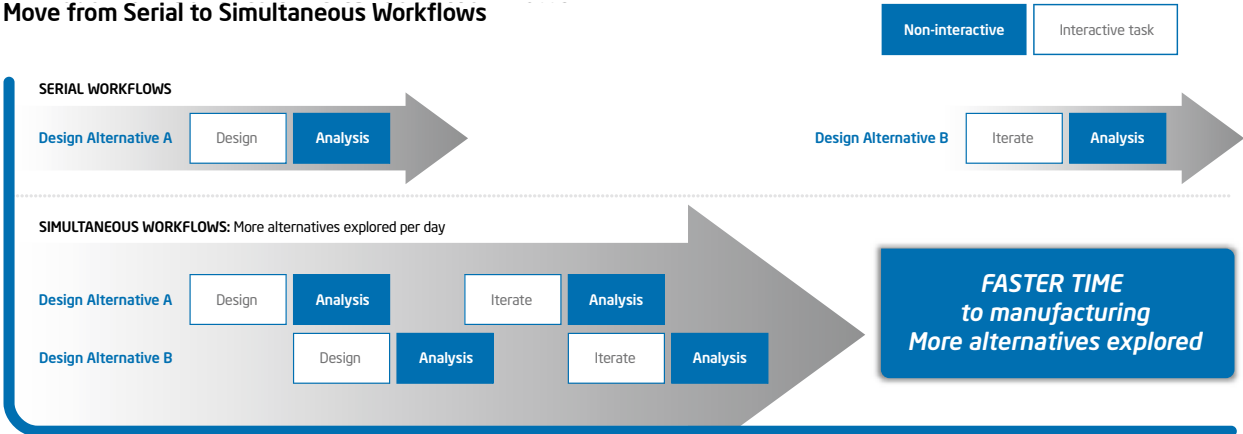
Move from Serial to Simultaneous Workflows

Non-interactive
Interactive task

SERIAL WORKFLOWS

Design Alternative A
Design
Analysis

Design Alternative B
Iterate
Analysis

SIMULTANEOUS WORKFLOWS: More alternatives explored per day

Design Alternative A
Design
Analysis
Iterate
Analysis

Design Alternative B
Design
Analysis
Iterate
Analysis

FASTER TIME to manufacturing More alternatives explored